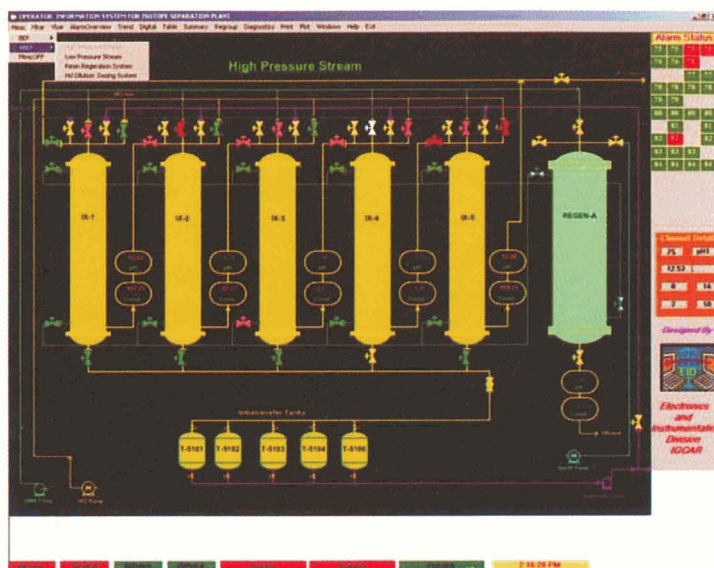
OPERATOR INFORMATION SYSTEM FOR ISOTOPE SEPARATION PLANT

Menu Filter View AlarmsOverview Trend Digital Table Summary Regroup Diagnostics Print Plot Window Help Exit

BEP

HPP

Menu LPP

High Pressure Stream

Low Pressure Stream

Resin Regeneration System

HF Dilution Dosing System

High Pressure Stream

IX-1

IX-2

IX-3

IX-4

IX-5

REGEN-A

Intermediate Tanks

T-5101

T-5102

T-5103

T-5104

T-5105

Alarm Status

Channel Details

75

pH1

12:53

Designed By

Electronics and Instrumentation Division IGCAR

2:16:28 PM